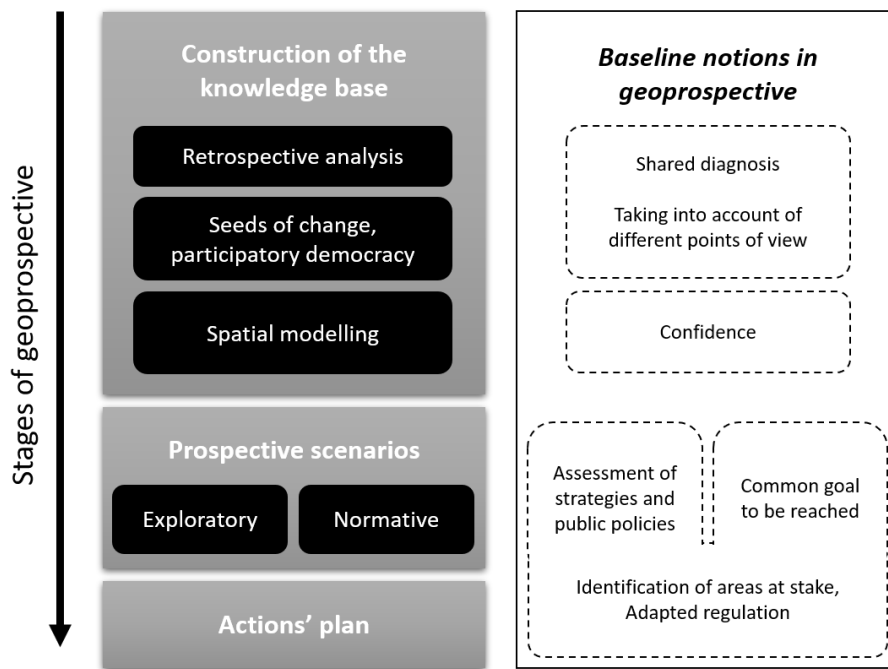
Stages of geoprospective

Construction of the knowledge base

Retrospective analysis

Seeds of change, participatory democracy

Spatial modelling

Prospective scenarios

Exploratory

Normative

Actions' plan

Baseline notions in geoprospective

Shared diagnosis

Taking into account of different points of view

Confidence

Assessment of strategies and public policies

Common goal to be reached

Identification of areas at stake, Adapted regulation